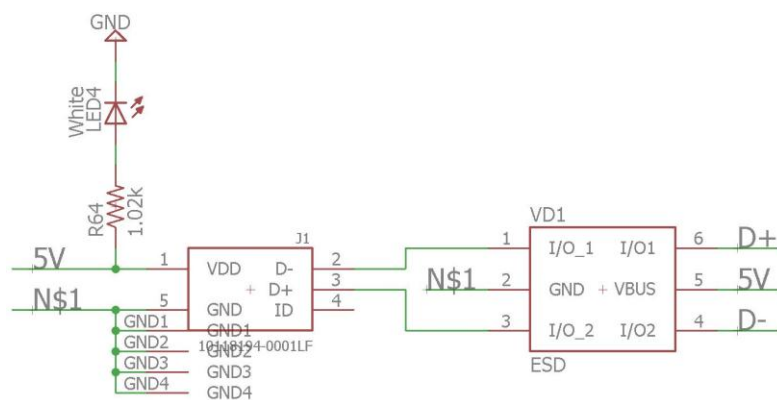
GND

White
LED4

R64
1.02k

J1

5V

1

VDD

D-

2

+

D+

3

N$1

5

GND

ID

4

GND1

GND1

GND2

10118194-0001LF

GND2

GND3

GND3

GND4

GND4

VD1

1

I/O_1

I/O1

6

D+

N$1

2

GND

+

VBUS

5

5V

3

I/O_2

I/O2

4

D-

ESD